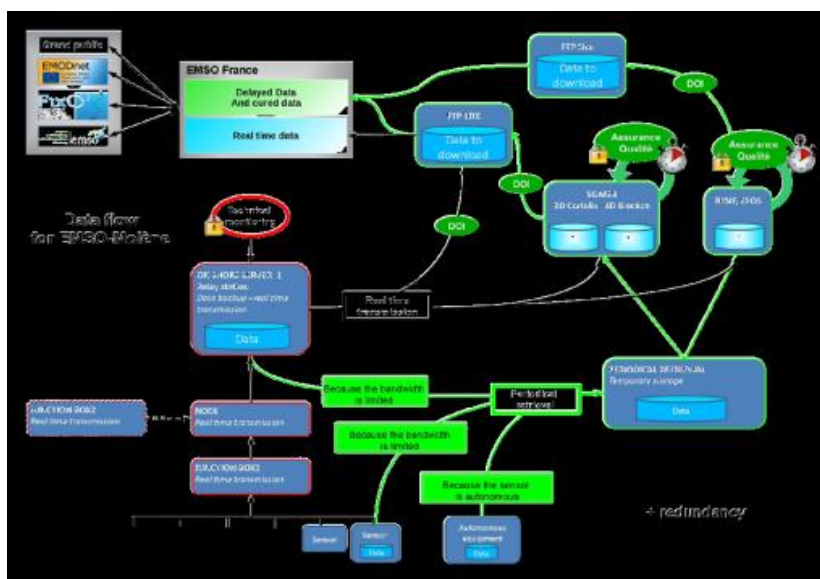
Grand public

EMODnet

emso

EMSO France

Delayed Data And cured data

Real time data

FTPSxx

Data to download

DOI

FTP LITE

Data to download

Assurance Qualité

Assurance Qualité

DOI

SISMER
3D Cabello 3D Booker

RTSE, ANDS

Data flow for EMSO-Molène

Technical monitoring

DOI

ONSHORE SERVER 1
Relay station
Data backup - real time transmission

Data

Real time transmission

Because the bandwidth is limited

Periodical retrieval

PERIODICAL RETRIEVAL
Temporary storage

Data

JUNCTION BOX 2
Real time transmission

NODE
Real time transmission

Because the bandwidth is limited

JUNCTION BOX 1
Real time transmission

Because the sensor is autonomous

+ redundancy

Sensor

Sensor
Data

Autonomous equipment
Data